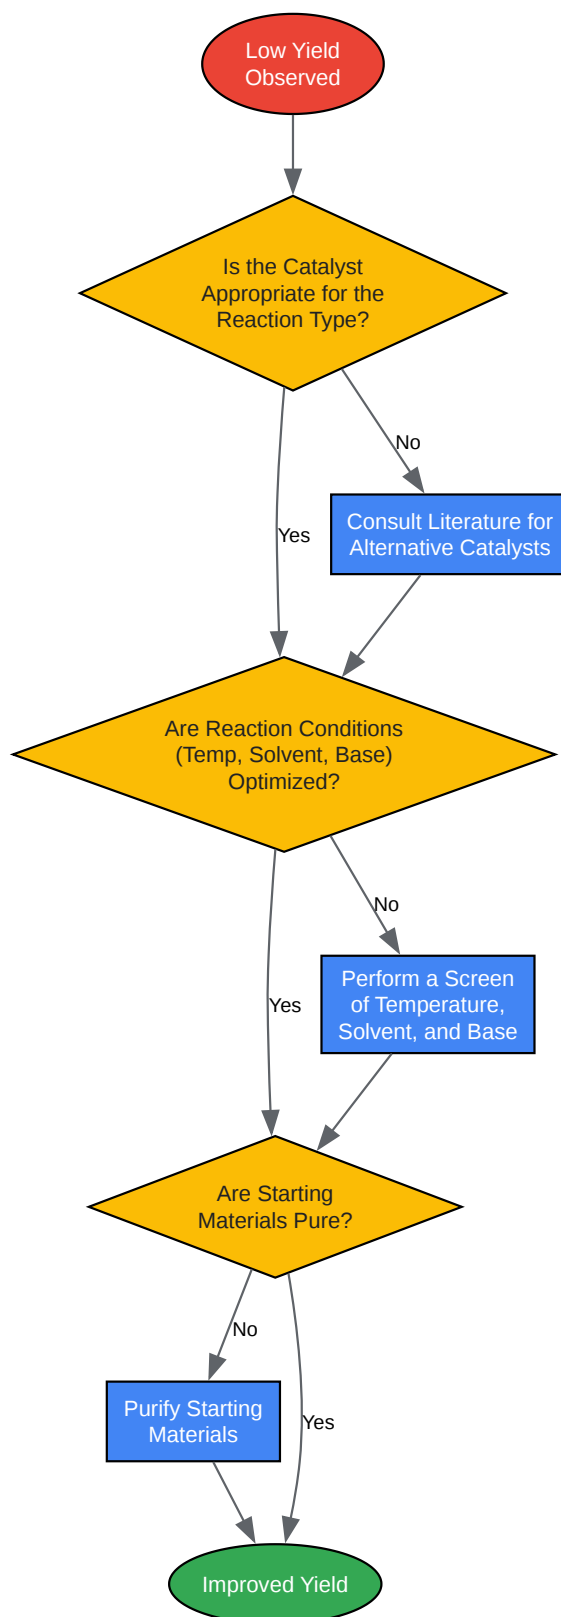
Low Yield Observed

Is the Catalyst Appropriate for the Reaction Type?

No

Consult Literature for Alternative Catalysts

Yes

Are Reaction Conditions (Temp, Solvent, Base) Optimized?

No

Perform a Screen of Temperature, Solvent, and Base

Yes

Are Starting Materials Pure?

No

Purify Starting Materials

Yes

Improved Yield